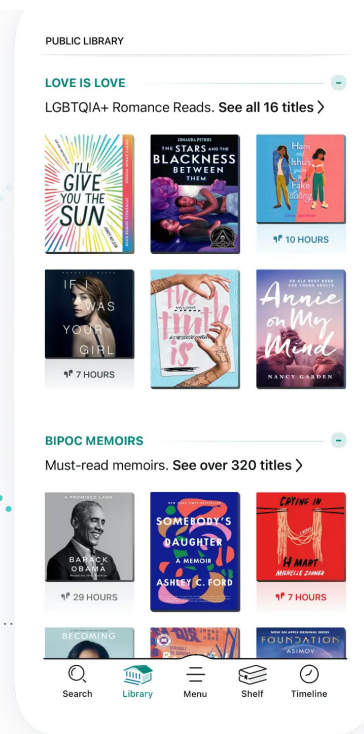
PUBLIC LIBRARY

LOVE IS LOVE

LGBTQIA+ Romance Reads. See all 16 titles ›

I'LL GIVE YOU THE SUN

JUNAUDA PETRUS
THE STARS AND THE BLACKNESS BETWEEN THEM

Hani and Ishu's Guide to Fake Dating

10 HOURS

IF I WAS YOUR GIRL

7 HOURS

The Link Is

AN ALA BEST BOOK FOR YOUNG ADULTS
Annie on My Mind
NANCY GARDEN

BIPOC MEMOIRS

Must-read memoirs. See over 320 titles ›

A PROMISED LAND
BARACK OBAMA

29 HOURS

SOMEBODY'S DAUGHTER
A MEMOIR
ASHLEY C. FORD

CRYING IN H MART
MICHELLE ZAUNER

7 HOURS

BECOMING

FOUNDATION
ASIMOV

Search
Library
Menu
Shelf
Timeline